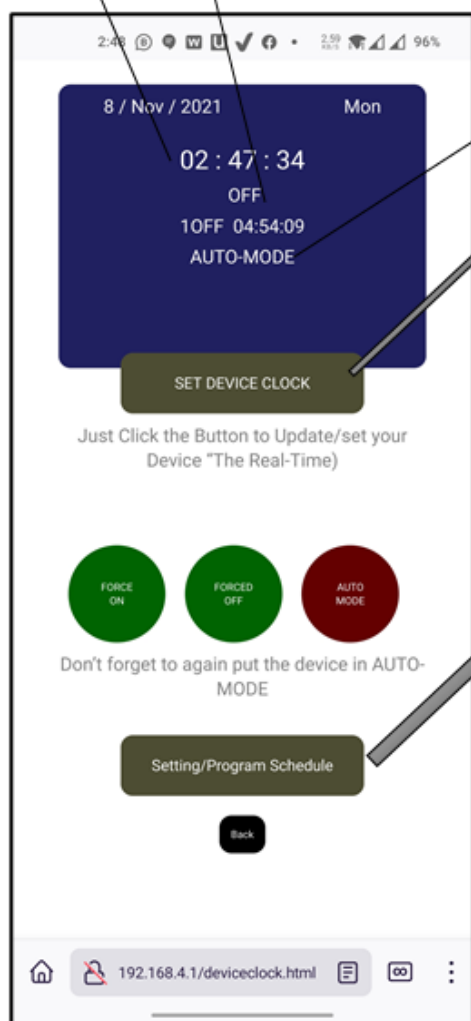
2:48 96%

8 / Nov / 2021 Mon

02 : 47 : 34

OFF

1OFF 04:54:09

AUTO-MODE

SET DEVICE CLOCK

Just Click the Button to Update/set your Device "The Real-Time)

FORCE ON

FORCED OFF

AUTO MODE

Don't forget to again put the device in AUTO-MODE

Setting/Program Schedule

Back

192.168.4.1/deviceclock.html